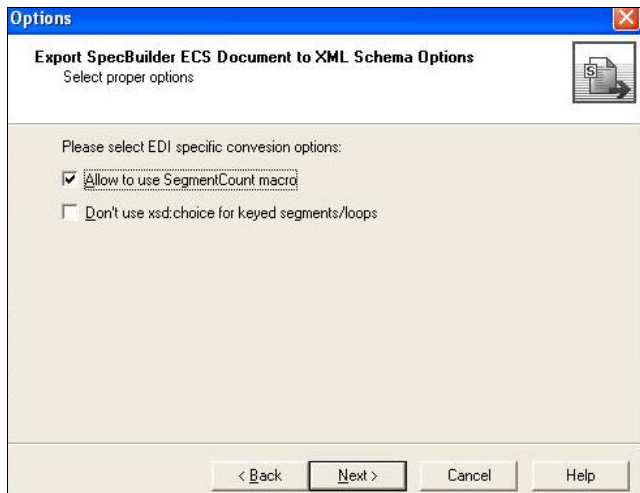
Options

Export SpecBuilder ECS Document to XML Schema Options
Select proper options

Please select EDI specific convesion options:

Allow to use SegmentCount macro

Don't use xsd:choice for keyed segments/loops

< Back
Next >
Cancel
Help